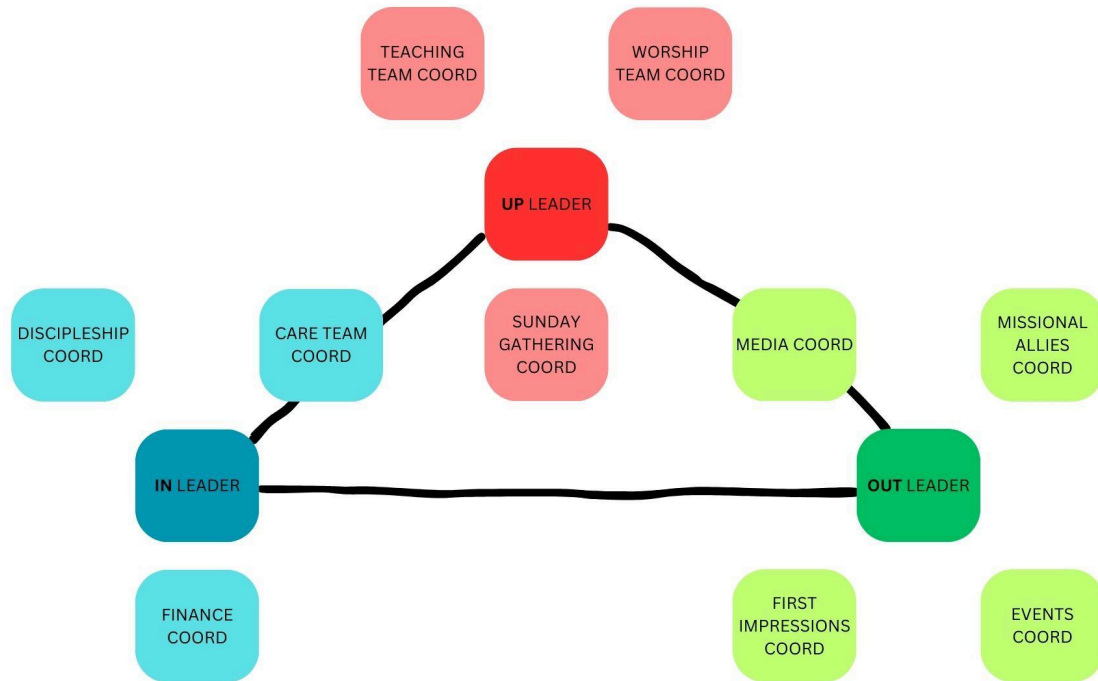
TEACHING TEAM COORD

WORSHIP TEAM COORD

UP LEADER

DISCIPLESHIP COORD

CARE TEAM COORD

SUNDAY GATHERING COORD

MEDIA COORD

MISSIONAL ALLIES COORD

IN LEADER

OUT LEADER

FINANCE COORD

FIRST IMPRESSIONS COORD

EVENTS COORD